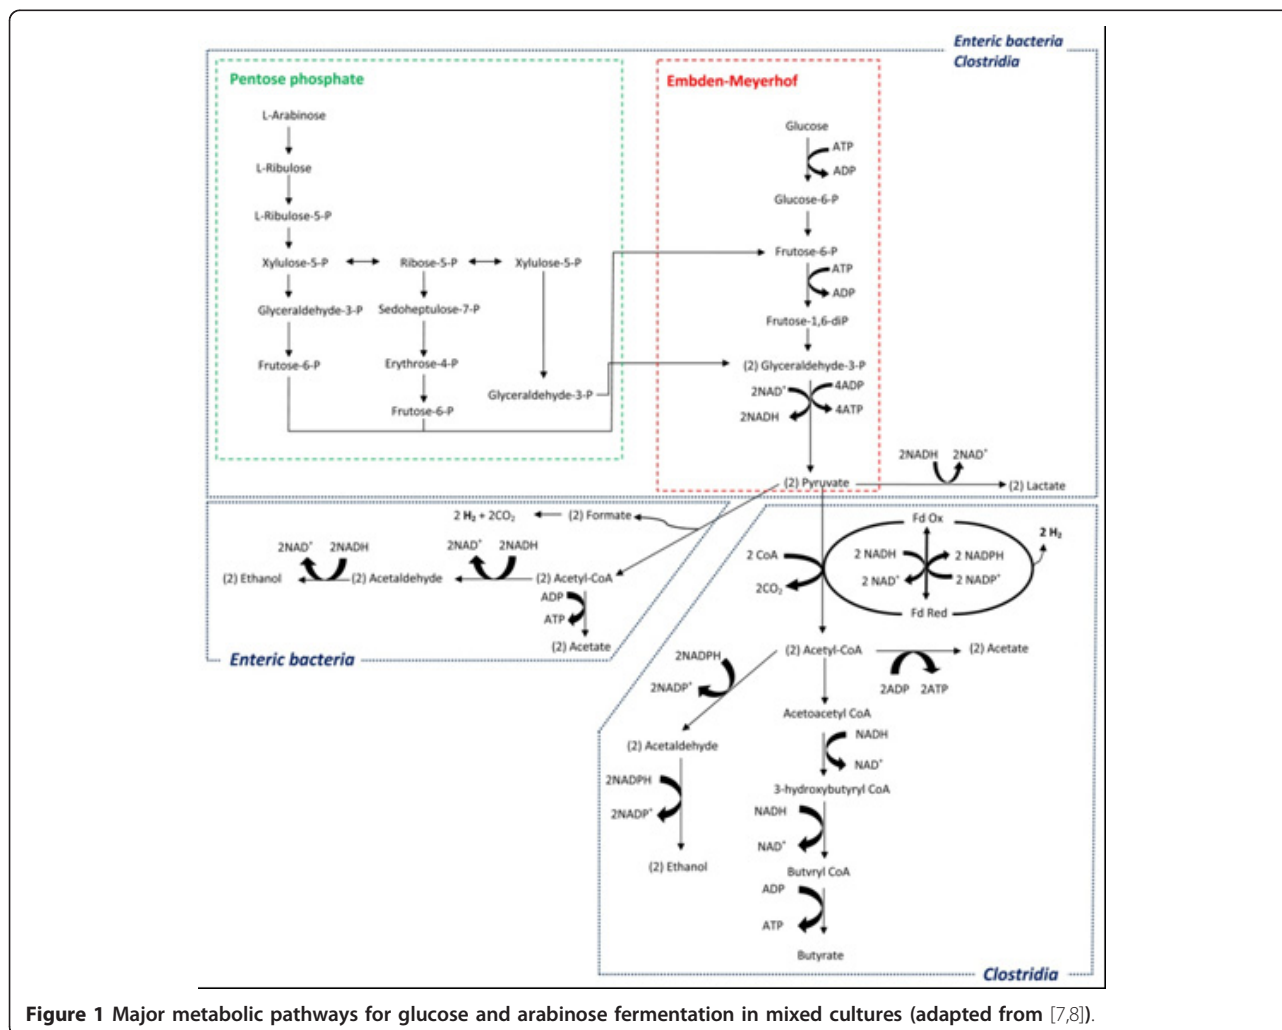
Enteric bacteria
Clostridia

Pentose phosphate

L-Arabinose
L-Ribulose
L-Ribulose-5-P
Xylulose-5-P
Ribose-5-P
Xylulose-5-P
Glyceraldehyde-3-P
Sedoheptulose-7-P
Frutose-6-P
Erythrose-4-P
Frutose-6-P
Glyceraldehyde-3-P

Embden-Meyerhof

Glucose
ATP
ADP
Glucose-6-P
Frutose-6-P
ATP
ADP
Frutose-1,6-diP
(2) Glyceraldehyde-3-P
$2NAD^+$
4ADP
2NADH
4ATP
2NADH
$2NAD^+$
(2) Pyruvate
(2) Lactate

$2\ H_2 + 2CO_2$
(2) Formate
$2NAD^+$
2NADH
$2NAD^+$
2NADH
(2) Ethanol
(2) Acetaldehyde
(2) Acetyl-CoA
ADP
ATP
(2) Acetate
Enteric bacteria

Fd Ox
$2\ H_2$
2 CoA
2 NADH
2 NADPH
$2\ NAD^+$
$2\ NADP^+$
$2CO_2$
Fd Red
2NADPH
$2NADP^+$
(2) Acetyl-CoA
(2) Acetate
2ADP
2ATP
Acetoacetyl CoA
(2) Acetaldehyde
NADH
$NAD^+$
2NADPH
3-hydroxybutyryl CoA
$2NADP^+$
NADH
$NAD^+$
(2) Ethanol
Butyryl CoA
ADP
ATP
Butyrate
Clostridia

Figure 1 Major metabolic pathways for glucose and arabinose fermentation in mixed cultures (adapted from [7,8]).